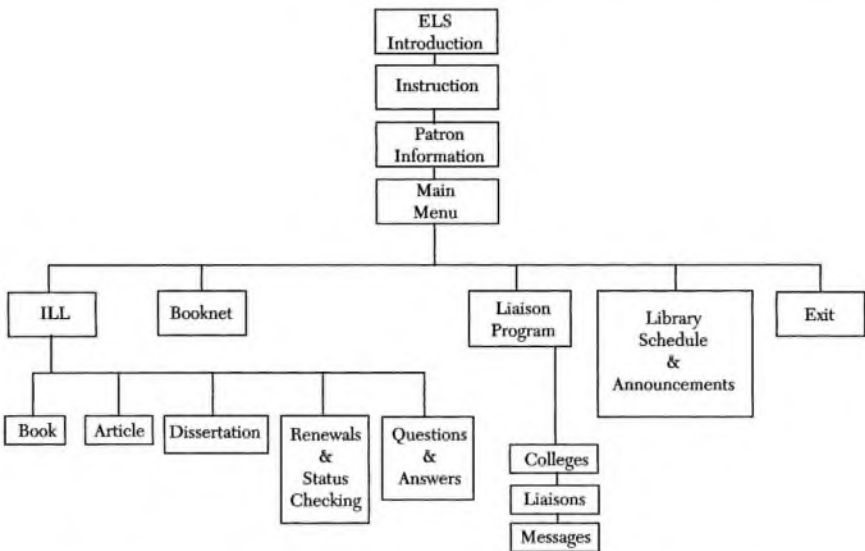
ELS Introduction

Instruction

Patron Information

Main Menu

ILL

Booknet

Liaison Program

Library Schedule & Announcements

Exit

Book

Article

Dissertation

Renewals & Status Checking

Questions & Answers

Colleges

Liaisons

Messages